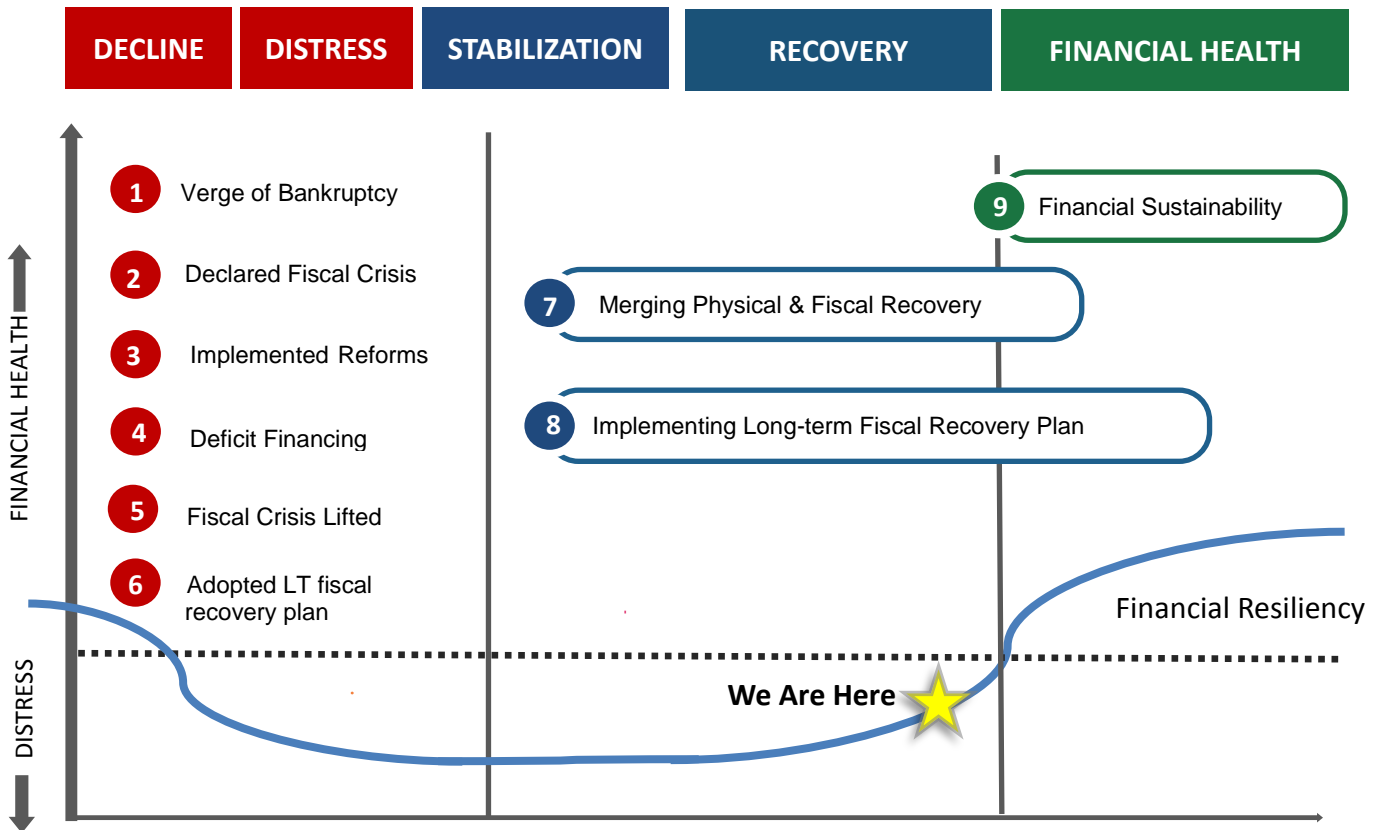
DECLINE

DISTRESS

STABILIZATION

RECOVERY

FINANCIAL HEALTH

FINANCIAL HEALTH

DISTRESS

1 Verge of Bankruptcy

2 Declared Fiscal Crisis

3 Implemented Reforms

4 Deficit Financing

5 Fiscal Crisis Lifted

6 Adopted LT fiscal recovery plan

7 Merging Physical & Fiscal Recovery

8 Implementing Long-term Fiscal Recovery Plan

9 Financial Sustainability

Financial Resiliency

We Are Here